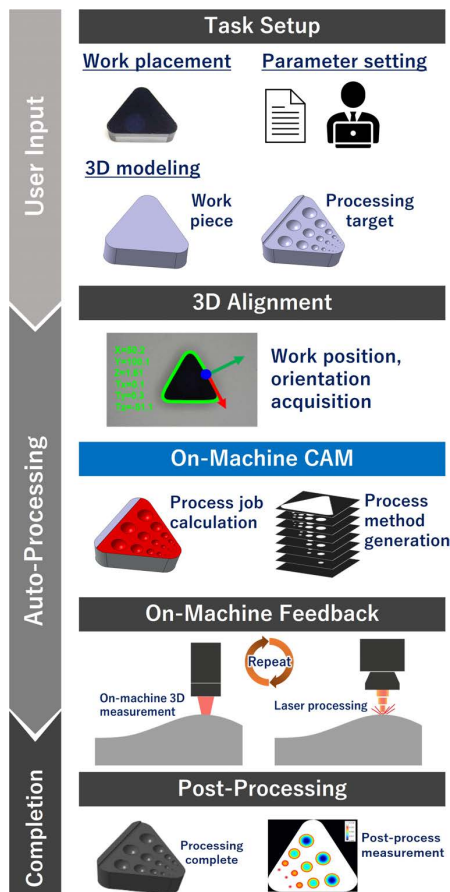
User Input

Task Setup

Work placement

Parameter setting

3D modeling

Work piece

Processing target

Auto-Processing

3D Alignment

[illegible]

Work position, orientation acquisition

On-Machine CAM

Process job calculation

Process method generation

On-Machine Feedback

Repeat

On-machine 3D measurement

Laser processing

Completion

Post-Processing

Processing complete

Post-process measurement